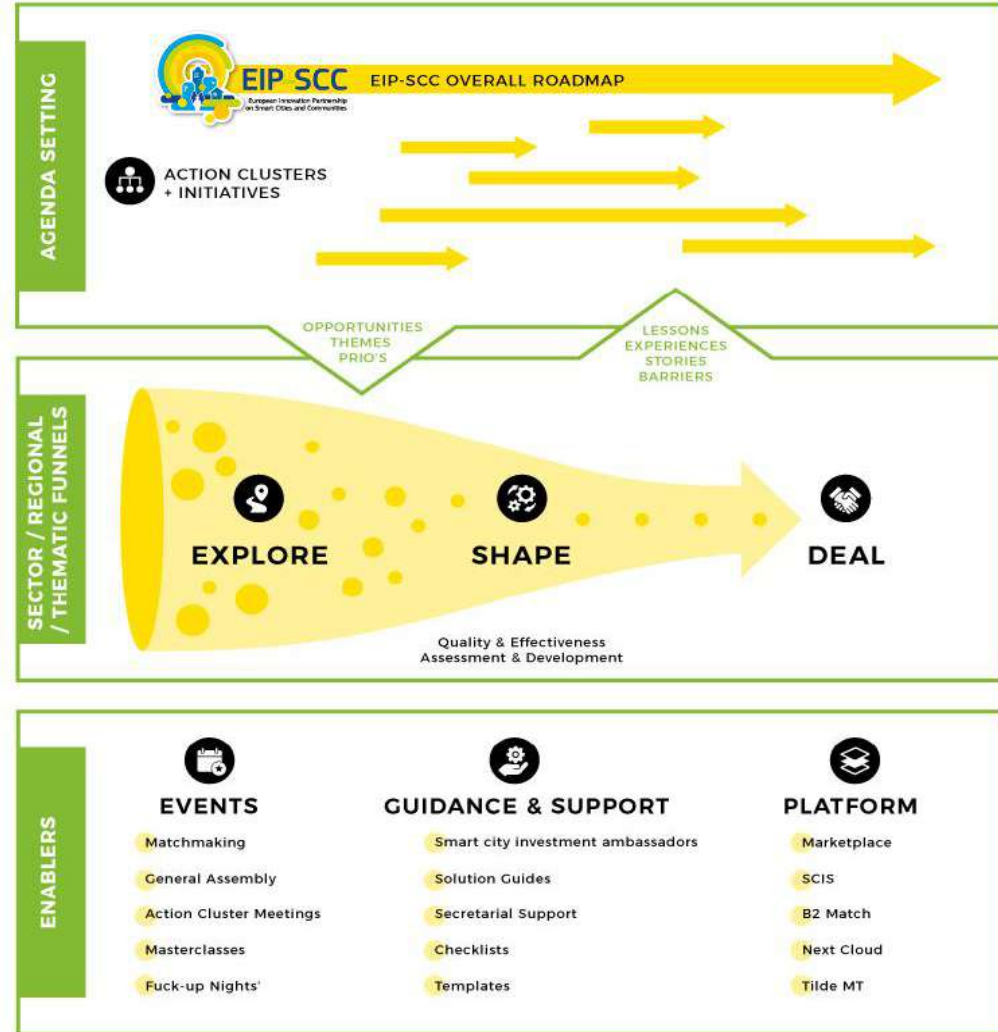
AGENDA SETTING

EIP SCC
European Innovation Partnership on Smart Cities and Communities

EIP-SCC OVERALL ROADMAP

ACTION CLUSTERS
+ INITIATIVES

OPPORTUNITIES
THEMES
PRIO'S

LESSONS
EXPERIENCES
STORIES
BARRIERS

SECTOR / REGIONAL / THEMATIC FUNNELS

EXPLORE

SHAPE

DEAL

Quality & Effectiveness
Assessment & Development

ENABLERS

EVENTS
Matchmaking
General Assembly
Action Cluster Meetings
Masterclasses
Fuck-up Nights'

GUIDANCE & SUPPORT
Smart city investment ambassadors
Solution Guides
Secretarial Support
Checklists
Templates

PLATFORM
Marketplace
SCIS
B2 Match
Next Cloud
Tilde MT